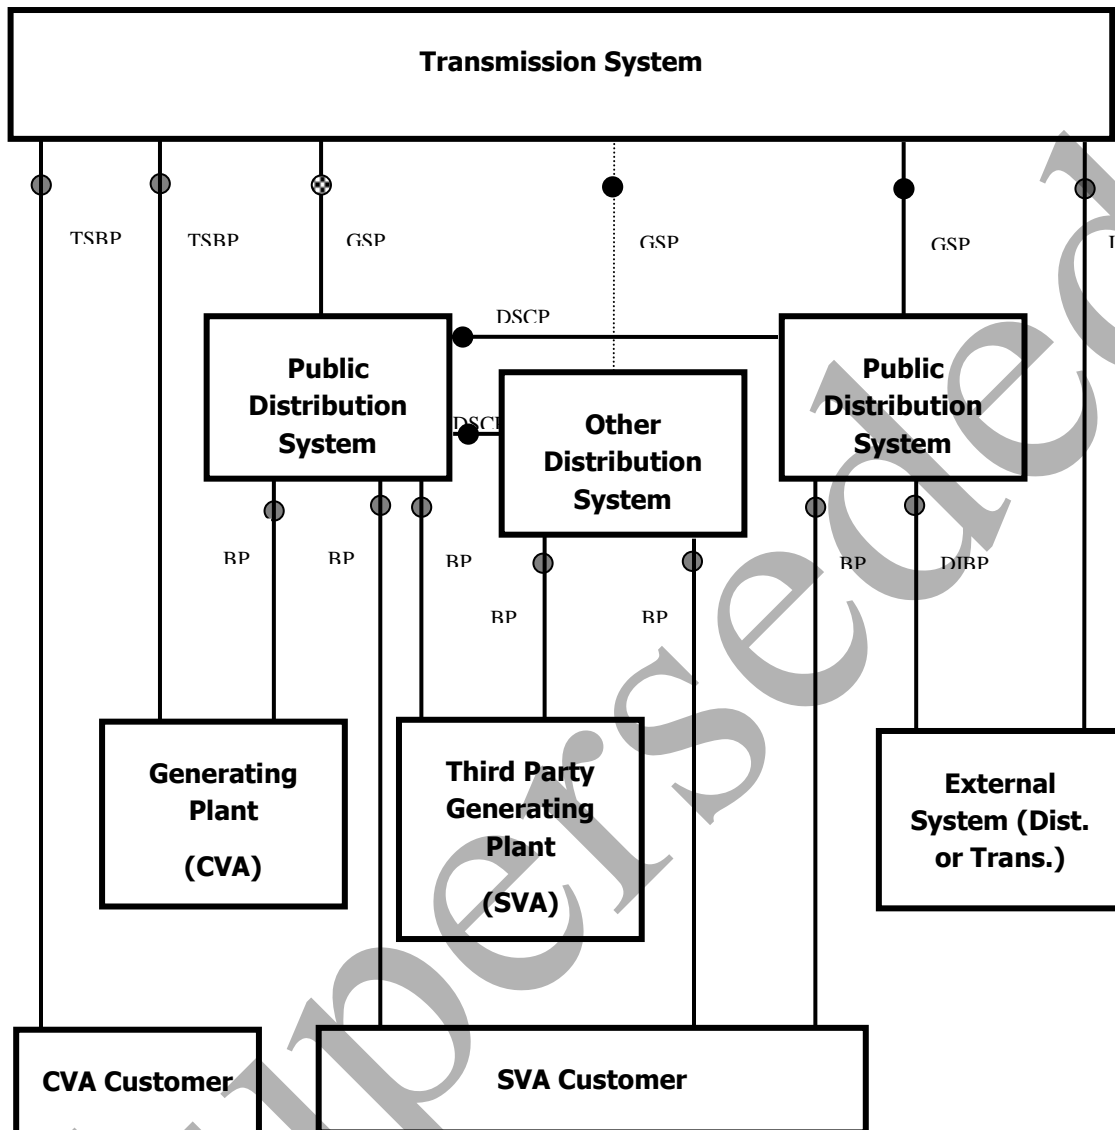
Transmission System

TSBP

TSBP

GSP

GSP

GSP

I

DSCP

Public Distribution System

DSCI

Other Distribution System

Public Distribution System

BP

BP

BP

BP

BP

BP

DIBP

Generating Plant

(CVA)

Third Party Generating Plant

(SVA)

External System (Dist. or Trans.)

CVA Customer

SVA Customer

Superseded